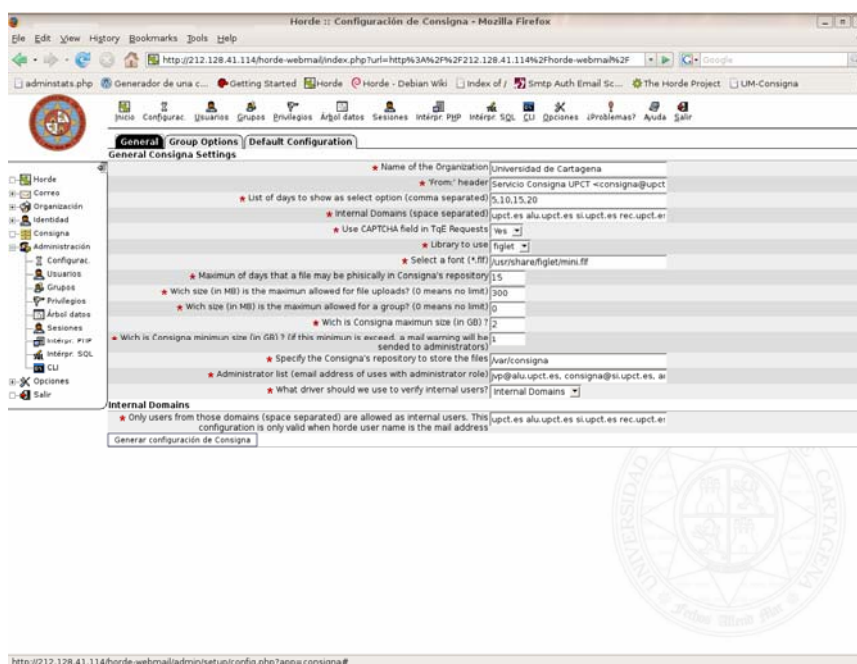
Horde :: Configuración de Consigna - Mozilla Firefox

File Edit View History Bookmarks Tools Help

http://212.128.41.114/horde-webmail/index.php?url=http%3A%2F%2F212.128.41.114%2Fhorde-webmail%2F

Google

adminstats.php Generador de una c... Getting Started Horde Horde - Debian Wiki Index of / Smtp Auth Email Sc... The Horde Project UM-Consigna

Inicio Configurac. Usuarios Grupos Privilegios Árbol datos Sesiones Intérpr. PHP Intérpr. SQL CLI Opciones ¿Problemas? Ayuda Salir

General Group Options Default Configuration

General Consigna Settings

Horde
Correo
Organización
Identidad
Consigna
Administración
Configurac.
Usuarios
Grupos
Privilegios
Árbol datos
Sesiones
Intérpr. PHP
Intérpr. SQL
CLI
Opciones
Salir

| | |
|---|---|
| ★ Name of the Organization | Universidad de Cartagena |
| ★ "From:" header | Servicio Consigna UPCT <consigna@upct |
| ★ List of days to show as select option (comma separated) | 5,10,15,20 |
| ★ Internal Domains (space separated) | upct.es alu.upct.es si.upct.es rec.upct.es |
| ★ Use CAPTCHA field in TqE Requests | Yes |
| ★ Library to use | figlet |
| ★ Select a font (*.flf) | /usr/share/figlet/mini.flf |
| ★ Maximun of days that a file may be phisically in Consigna's repository | 15 |
| ★ Wich size (in MB) is the maximun allowed for file uploads? (0 means no limit) | 300 |
| ★ Wich size (in MB) is the maximun allowed for a group? (0 means no limit) | 0 |
| ★ Wich is Consigna maximun size (in GB) ? | 2 |
| ★ Wich is Consigna minimun size (in GB) ? (if this minimun is exceed, a mail warning will be sended to administrators) | 1 |
| ★ Specify the Consigna's repository to store the files | /var/consigna |
| ★ Administrator list (email address of uses with administrator role) | jvp@alu.upct.es, consigna@si.upct.es, a |
| ★ What driver should we use to verify internal users? | Internal Domains |

Internal Domains

| | |
|---|---|
| ★ Only users from those domains (space separated) are allowed as internal users. This configuration is only valid when horde user name is the mail address | upct.es alu.upct.es si.upct.es rec.upct.es |

Generar configuración de Consigna

UNIVERSIDAD CARTAGENA

http://212.128.41.114/horde-webmail/admin/setup/config.php?app=consigna#